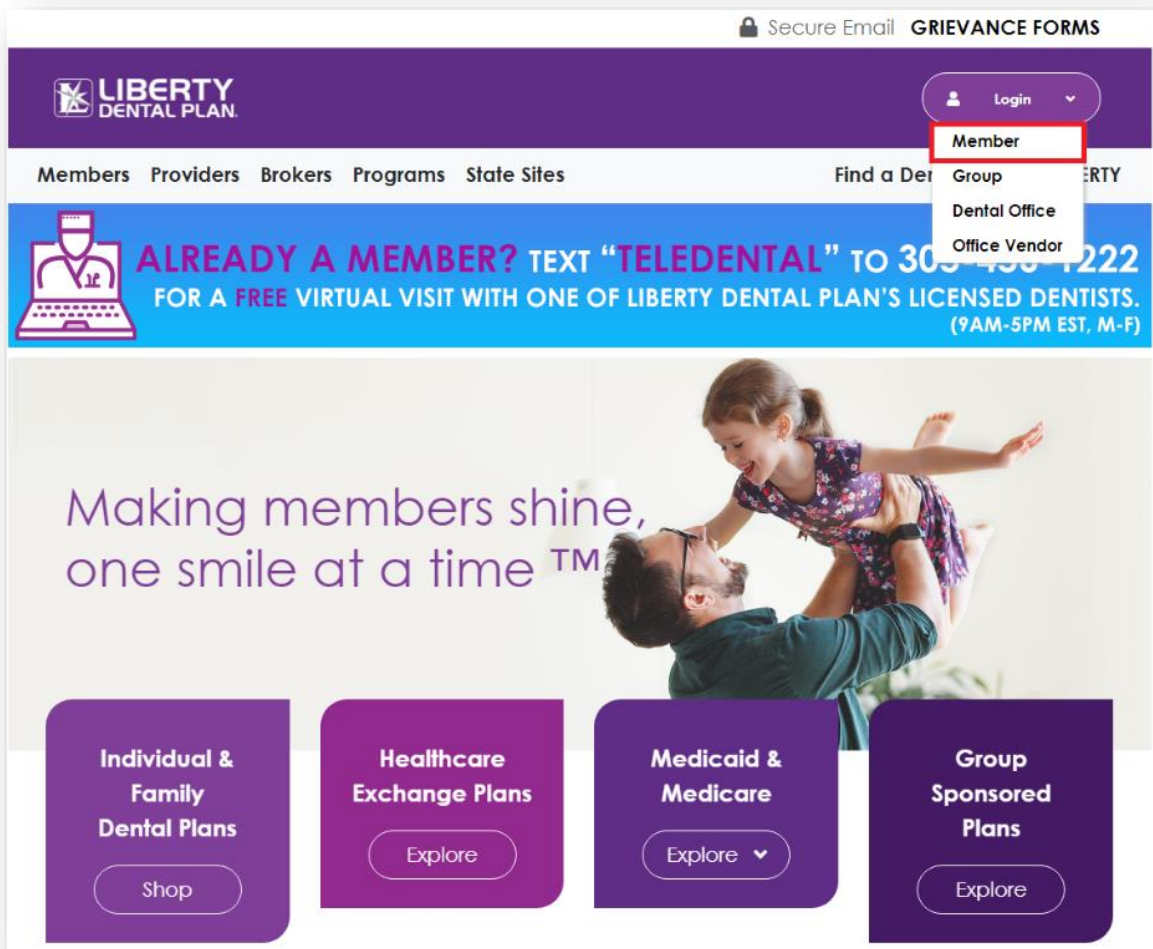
Secure Email GRIEVANCE FORMS

LIBERTY DENTAL PLAN.

Login

Member

Group

Dental Office

Office Vendor

Members Providers Brokers Programs State Sites

Find a Der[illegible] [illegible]RTY

ALREADY A MEMBER? TEXT "TELEDENTAL" TO 30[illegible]-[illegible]222
FOR A FREE VIRTUAL VISIT WITH ONE OF LIBERTY DENTAL PLAN'S LICENSED DENTISTS.
(9AM-5PM EST, M-F)

Making members shine, one smile at a time ™

Individual & Family Dental Plans

Shop

Healthcare Exchange Plans

Explore

Medicaid & Medicare

Explore

Group Sponsored Plans

Explore